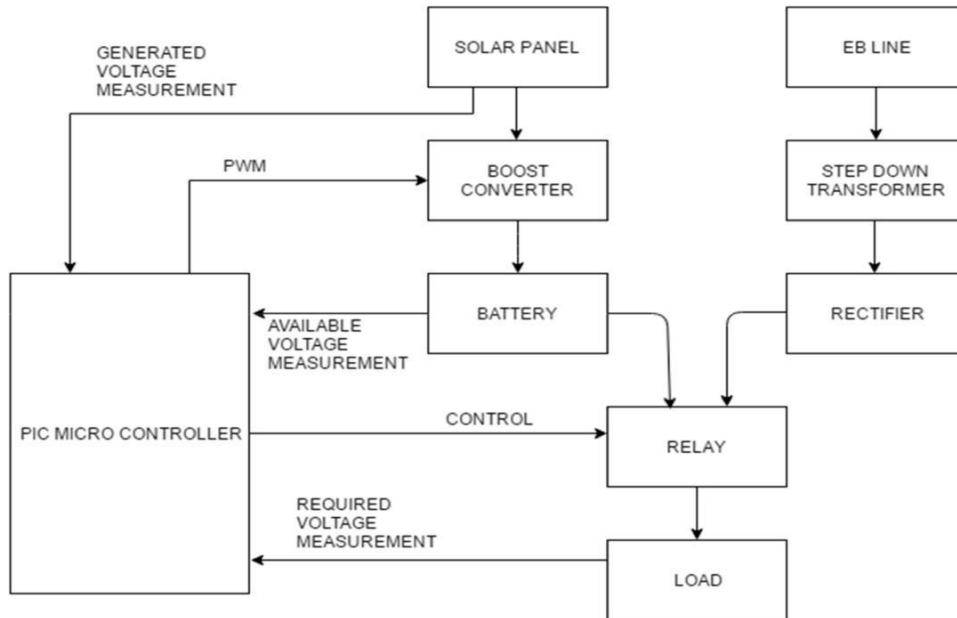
GENERATED VOLTAGE MEASUREMENT

SOLAR PANEL

EB LINE

PWM

BOOST CONVERTER

STEP DOWN TRANSFORMER

PIC MICRO CONTROLLER

BATTERY

RECTIFIER

AVAILABLE VOLTAGE MEASUREMENT

CONTROL

RELAY

REQUIRED VOLTAGE MEASUREMENT

LOAD